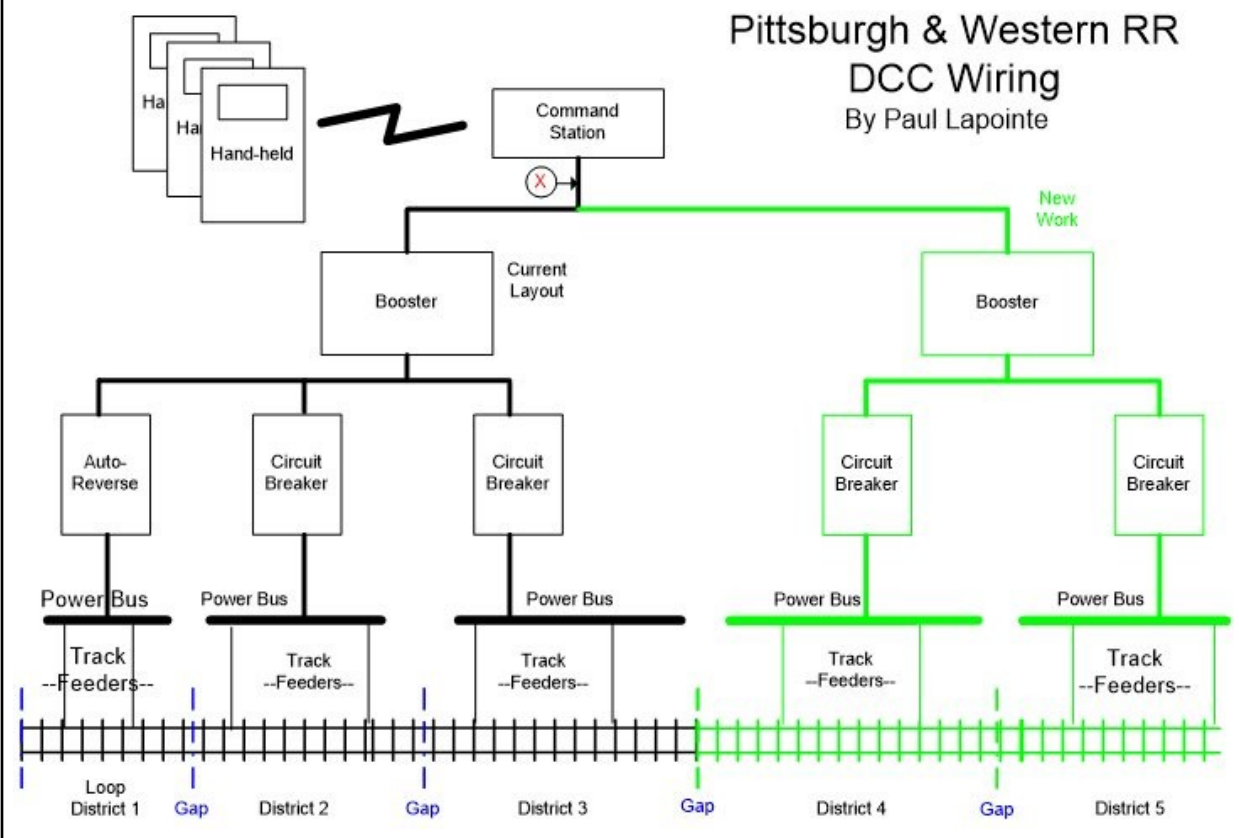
Pittsburgh & Western RR
DCC Wiring
By Paul Lapointe

Han

Han

Hand-held

Command Station

X

New Work

Booster

Current Layout

Booster

Auto-Reverse

Circuit Breaker

Circuit Breaker

Circuit Breaker

Circuit Breaker

Power Bus

Power Bus

Power Bus

Power Bus

Power Bus

Track --Feeders--

Track --Feeders--

Track --Feeders--

Track --Feeders--

Track --Feeders--

Loop District 1

Gap

District 2

Gap

District 3

Gap

District 4

Gap

District 5